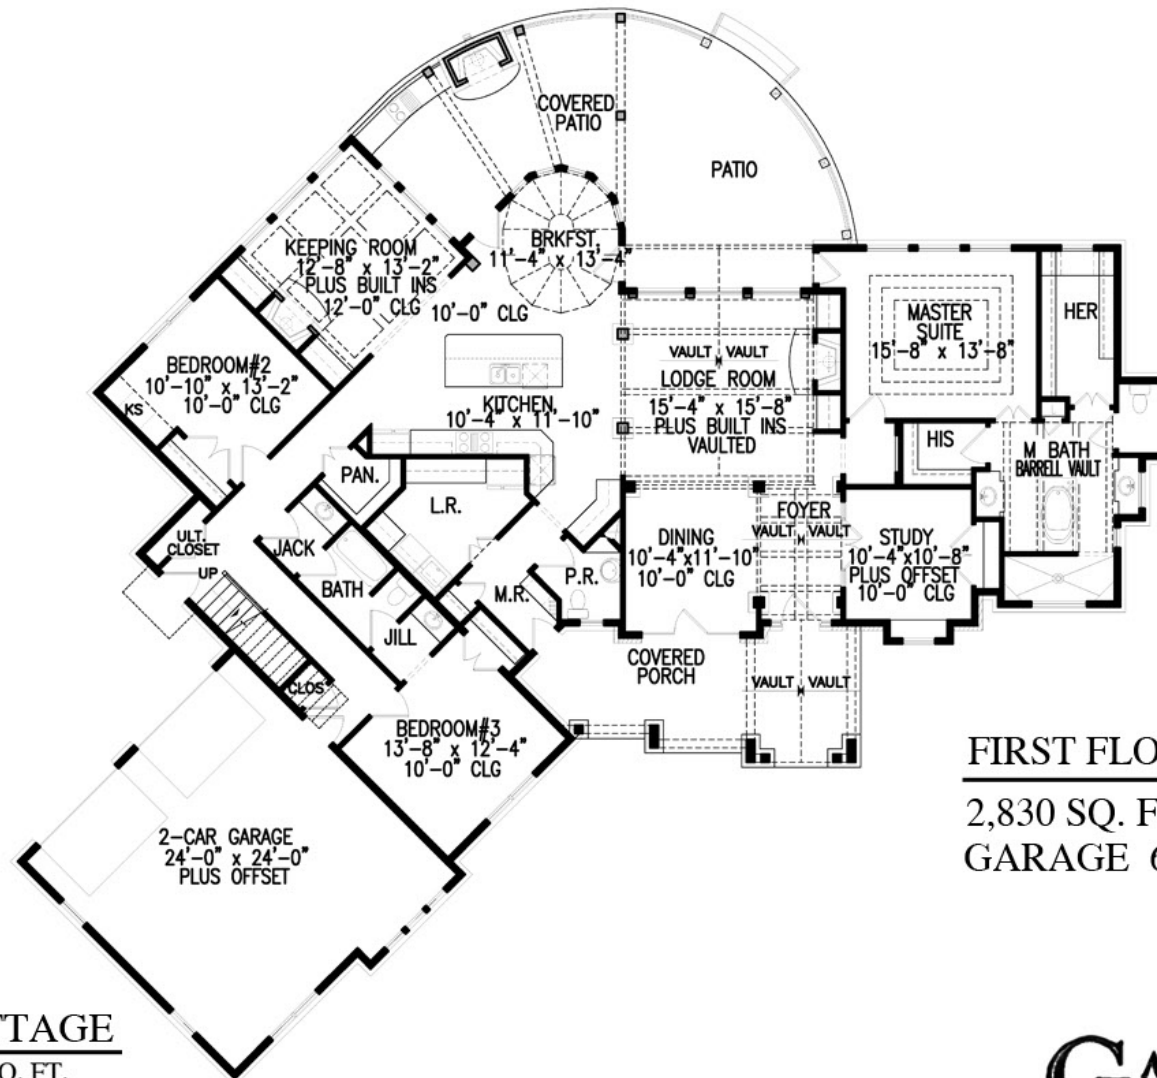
COVERED PATIO

PATIO

KEEPING ROOM
12'-8" x 13'-2"
PLUS BUILT INS
12'-0" CLG

BRKFST.
11'-4" x 13'-4"

10'-0" CLG

MASTER SUITE
15'-8" x 13'-8"

HER

BEDROOM#2
10'-10" x 13'-2"
10'-0" CLG

KS

VAULT VAULT
LODGE ROOM
15'-4" x 15'-8"
PLUS BUILT INS
VAULTED

KITCHEN
10'-4" x 11'-10"

HIS

M. BATH
BARRELL VAULT

PAN.

L.R.

FOYER
VAULT VAULT

ULT. CLOSET

UP

JACK

DINING
10'-4"x11'-10"
10'-0" CLG

STUDY
10'-4"x10'-8"
PLUS OFFSET
10'-0" CLG

BATH

P.R.

M.R.

JILL

COVERED PORCH

CLOS.

VAULT VAULT

BEDROOM#3
13'-8" x 12'-4"
10'-0" CLG

FIRST FLO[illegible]

2,830 SQ. F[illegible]
GARAGE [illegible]

2-CAR GARAGE
24'-0" x 24'-0"
PLUS OFFSET

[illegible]TAGE
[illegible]Q. FT.

GA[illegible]